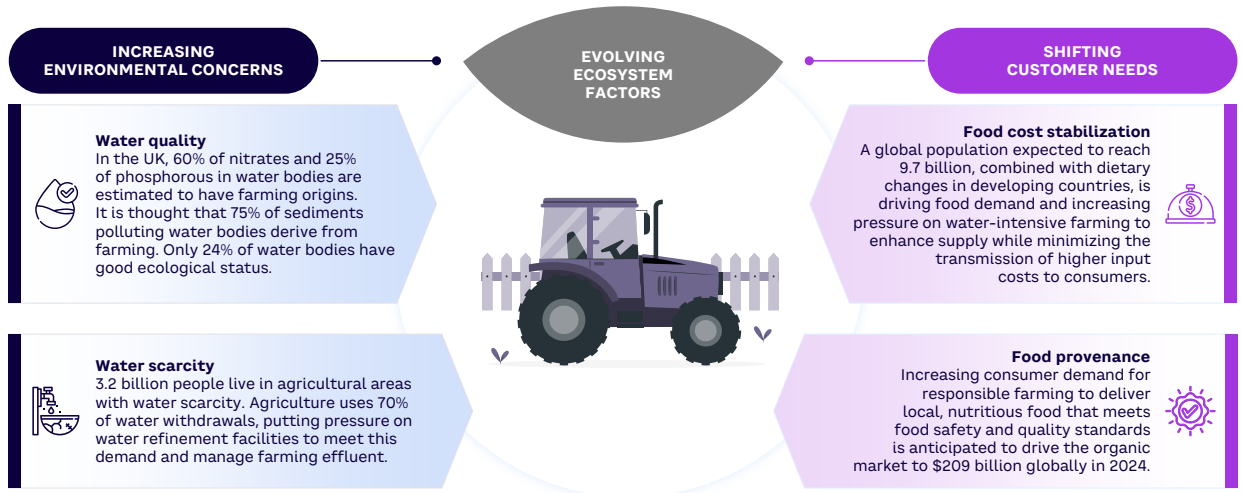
INCREASING ENVIRONMENTAL CONCERNS

EVOLVING ECOSYSTEM FACTORS

SHIFTING CUSTOMER NEEDS

Water quality
In the UK, 60% of nitrates and 25% of phosphorous in water bodies are estimated to have farming origins. It is thought that 75% of sediments polluting water bodies derive from farming. Only 24% of water bodies have good ecological status.

Water scarcity
3.2 billion people live in agricultural areas with water scarcity. Agriculture uses 70% of water withdrawals, putting pressure on water refinement facilities to meet this demand and manage farming effluent.

Food cost stabilization
A global population expected to reach 9.7 billion, combined with dietary changes in developing countries, is driving food demand and increasing pressure on water-intensive farming to enhance supply while minimizing the transmission of higher input costs to consumers.

Food provenance
Increasing consumer demand for responsible farming to deliver local, nutritious food that meets food safety and quality standards is anticipated to drive the organic market to $209 billion globally in 2024.